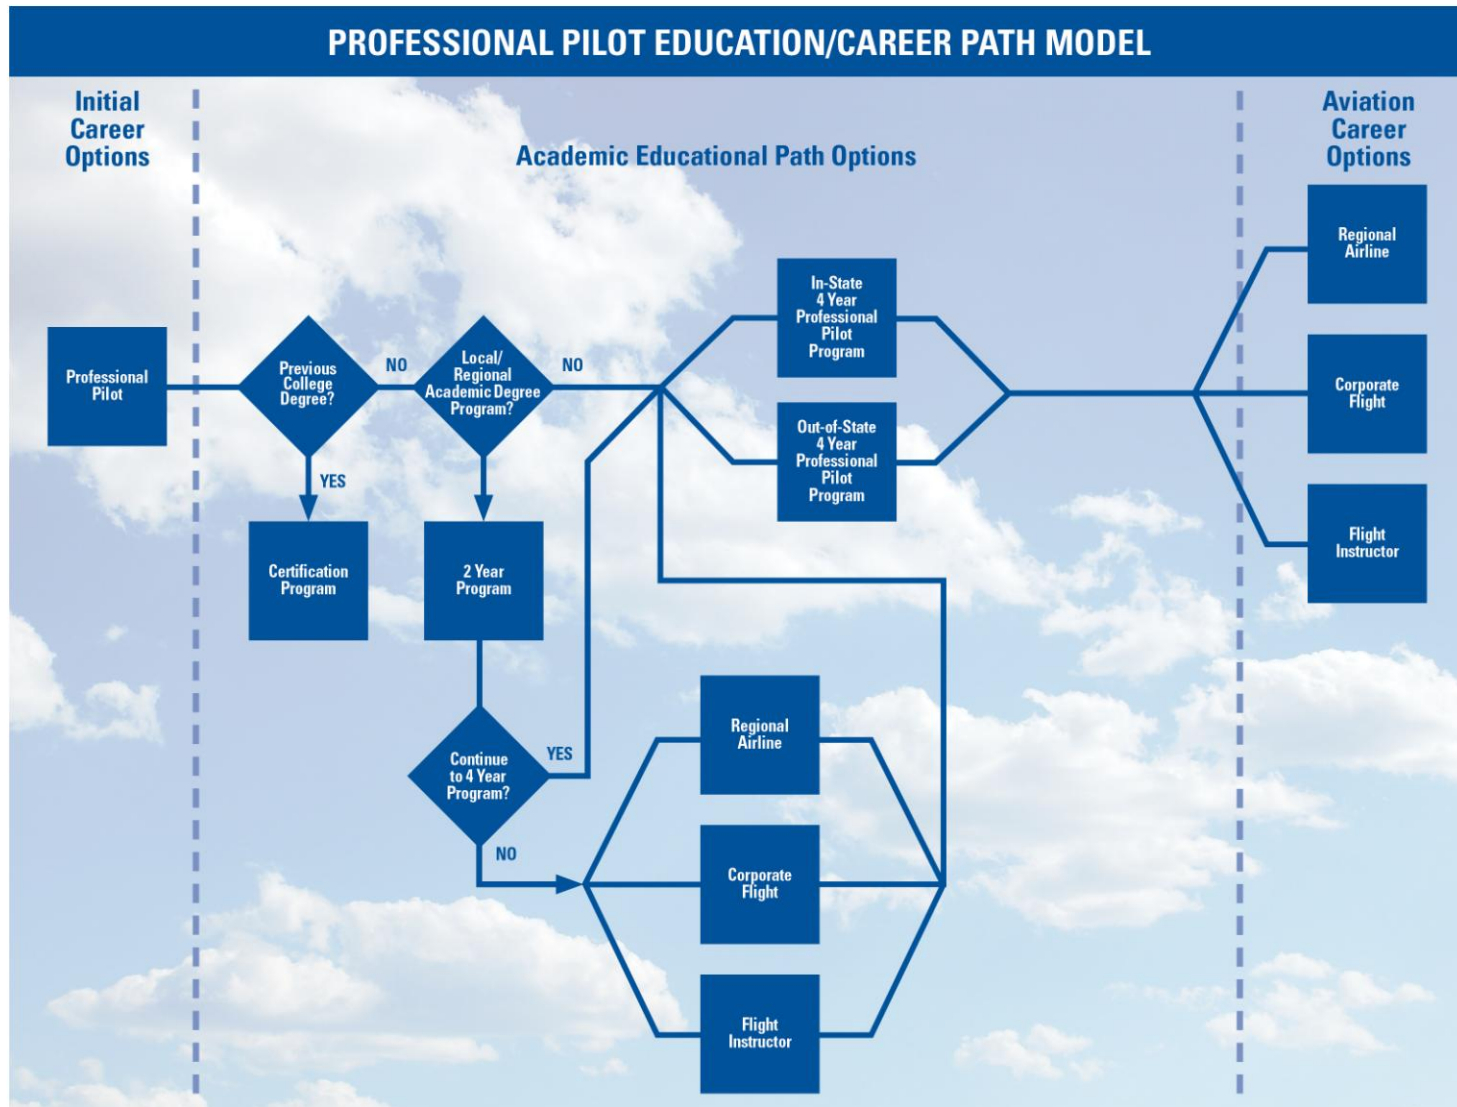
PROFESSIONAL PILOT EDUCATION/CAREER PATH MODEL

Initial Career Options

Academic Educational Path Options

Aviation Career Options

Professional Pilot

Previous College Degree?

NO

YES

Certification Program

Local/ Regional Academic Degree Program?

NO

2 Year Program

Continue to 4 Year Program?

YES

NO

In-State 4 Year Professional Pilot Program

Out-of-State 4 Year Professional Pilot Program

Regional Airline

Corporate Flight

Flight Instructor

Regional Airline

Corporate Flight

Flight Instructor